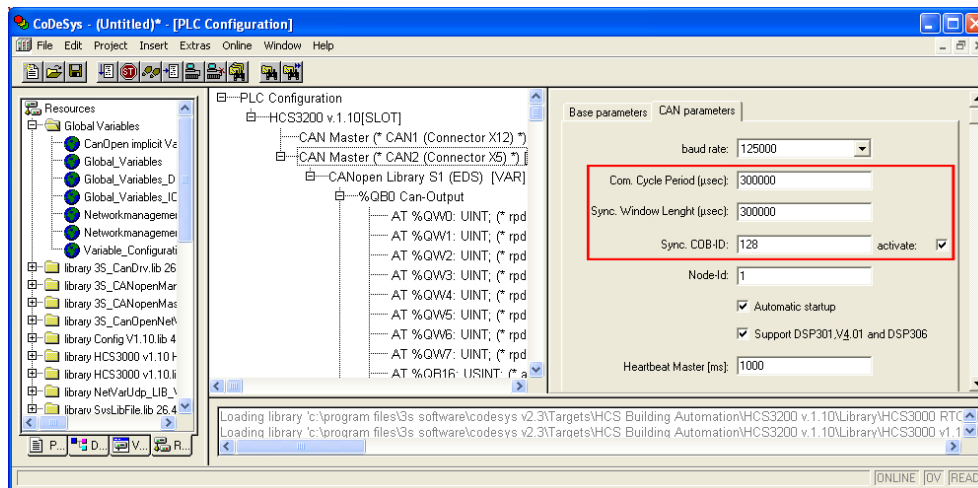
CoDeSys - (Untitled)* - [PLC Configuration]

File Edit Project Insert Extras Online Window Help

Resources
Global Variables
CanOpen implicit Va
Global_Variables
Global_Variables_D
Global_Variables_IC
Networkmanagemer
Networkmanagemer
Variable_Configurati
library 3S_CanDrv.lib 26
library 3S_CANopenMar
library 3S_CANopenMas
library 3S_CanOpenNet
library Config V1.10.lib 4
library HCS3000 v1.10 H
library HCS3000 v1.10.li
library NetVarUdp_LIB_V
library SysLibFile.lib 26.4

P... D... V... R...

PLC Configuration
HCS3200 v.1.10[SLOT]
CAN Master (* CAN1 (Connector X12) *)
CAN Master (* CAN2 (Connector X5) *)
CANopen Library S1 (EDS) [VAR]
%QB0 Can-Output
AT %QW0: UINT; (* rpd
AT %QW1: UINT; (* rpd
AT %QW2: UINT; (* rpd
AT %QW3: UINT; (* rpd
AT %QW4: UINT; (* rpd
AT %QW5: UINT; (* rpd
AT %QW6: UINT; (* rpd
AT %QW7: UINT; (* rpd
AT %QB16: USINT; (* a

Base parameters CAN parameters

baud rate: 125000
Com. Cycle Period (µsec): 300000
Sync. Window Lenght (µsec): 300000
Sync. COB-ID: 128 activate:
Node-Id: 1
Automatic startup
Support DSP301,V4.01 and DSP306
Heartbeat Master [ms]: 1000

Loading library 'c:\program files\3s software\codesys v2.3\Targets\HCS Building Automation\HCS3200 v.1.10\Library\HCS3000 RTC
Loading library 'c:\program files\3s software\codesys v2.3\Targets\HCS Building Automation\HCS3200 v.1.10\Library\HCS3000 v1.1

ONLINE OV READ